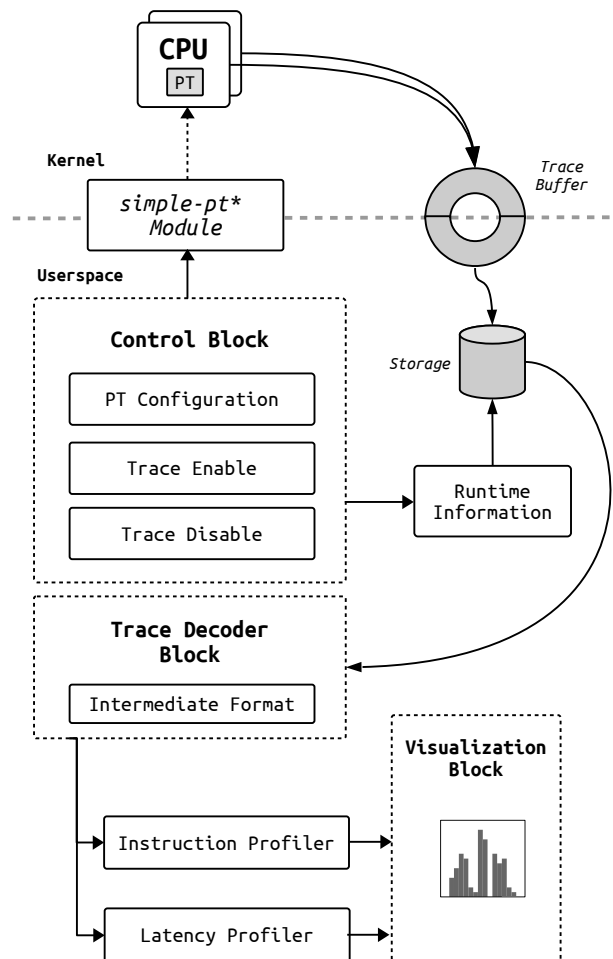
CPU
PT

Kernel

simple-pt*
Module

Trace
Buffer

Userspace

Control Block

PT Configuration

Trace Enable

Trace Disable

Storage

Runtime
Information

Trace Decoder
Block

Intermediate Format

Visualization
Block

Instruction Profiler

Latency Profiler